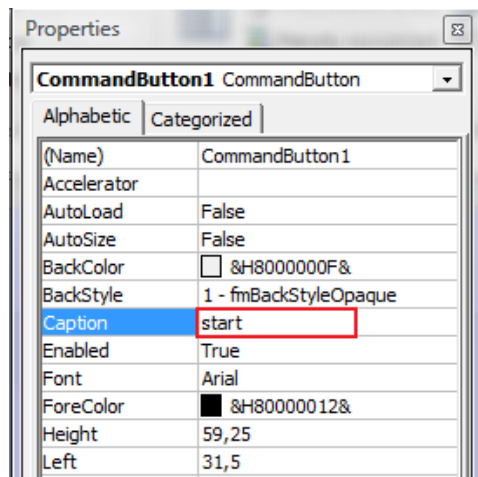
Properties

CommandButton1 CommandButton

Alphabetic | Categorized

| (Name) | CommandButton1 |
|---|---|
| Accelerator | |
| AutoLoad | False |
| AutoSize | False |
| BackColor | &H8000000F& |
| BackStyle | 1 - fmBackStyleOpaque |
| Caption | start |
| Enabled | True |
| Font | Arial |
| ForeColor | &H80000012& |
| Height | 59,25 |
| Left | 31,5 |